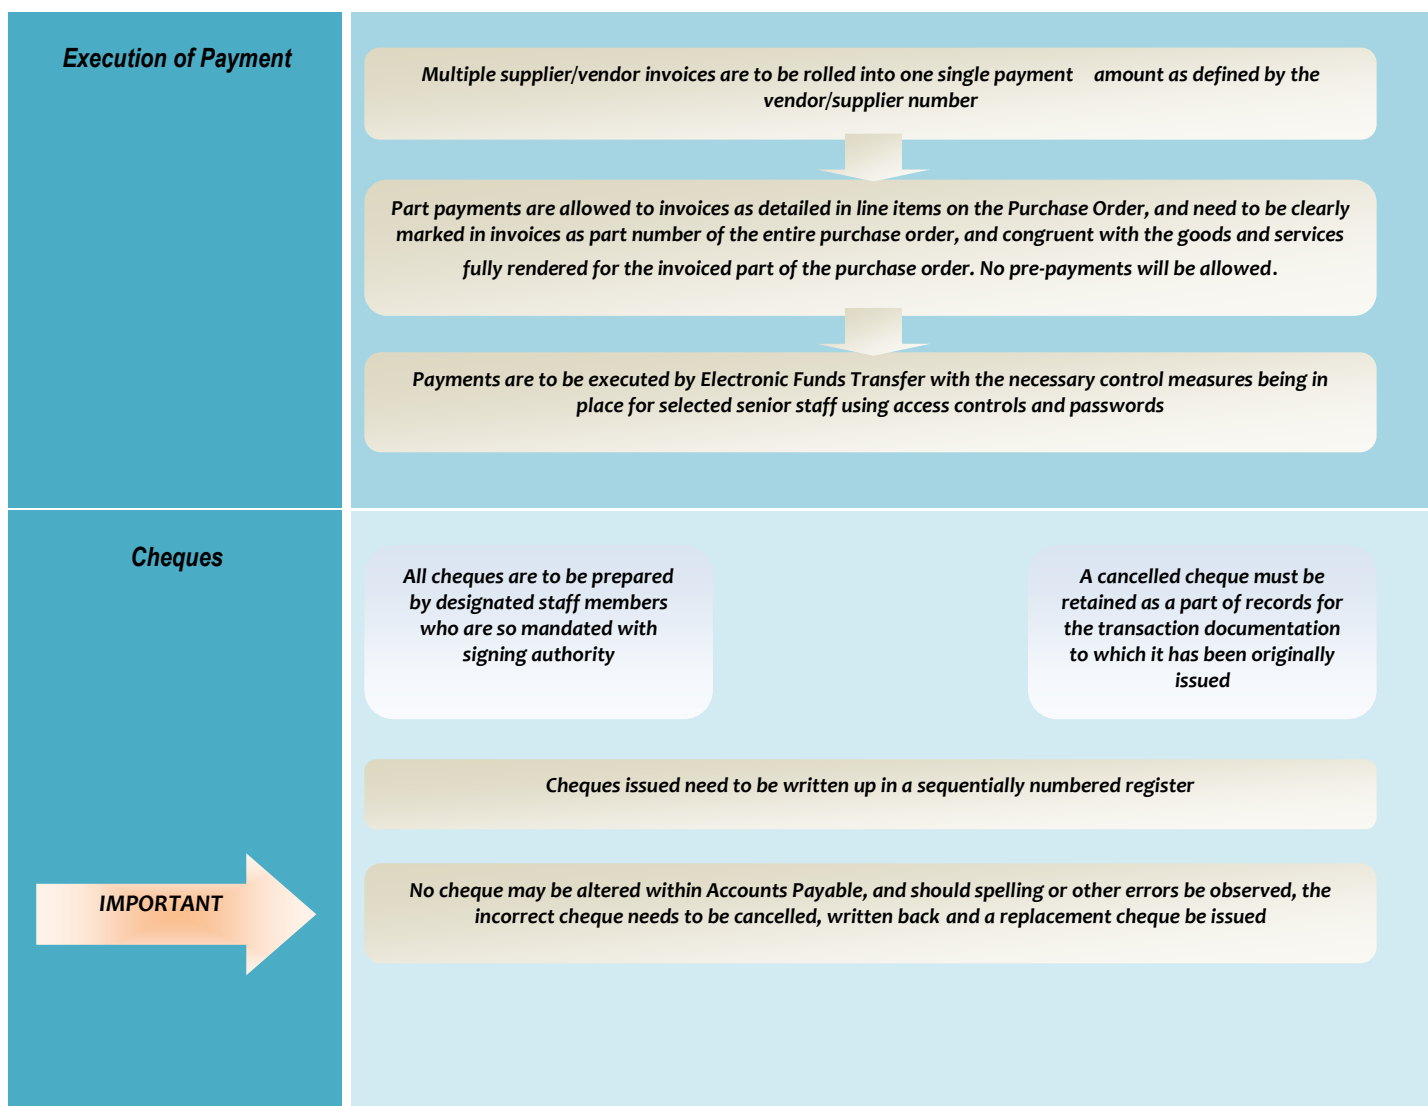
Execution of Payment

Multiple supplier/vendor invoices are to be rolled into one single payment amount as defined by the vendor/supplier number

Part payments are allowed to invoices as detailed in line items on the Purchase Order, and need to be clearly marked in invoices as part number of the entire purchase order, and congruent with the goods and services fully rendered for the invoiced part of the purchase order. No pre-payments will be allowed.

Payments are to be executed by Electronic Funds Transfer with the necessary control measures being in place for selected senior staff using access controls and passwords

Cheques

All cheques are to be prepared by designated staff members who are so mandated with signing authority

A cancelled cheque must be retained as a part of records for the transaction documentation to which it has been originally issued

Cheques issued need to be written up in a sequentially numbered register

IMPORTANT

No cheque may be altered within Accounts Payable, and should spelling or other errors be observed, the incorrect cheque needs to be cancelled, written back and a replacement cheque be issued